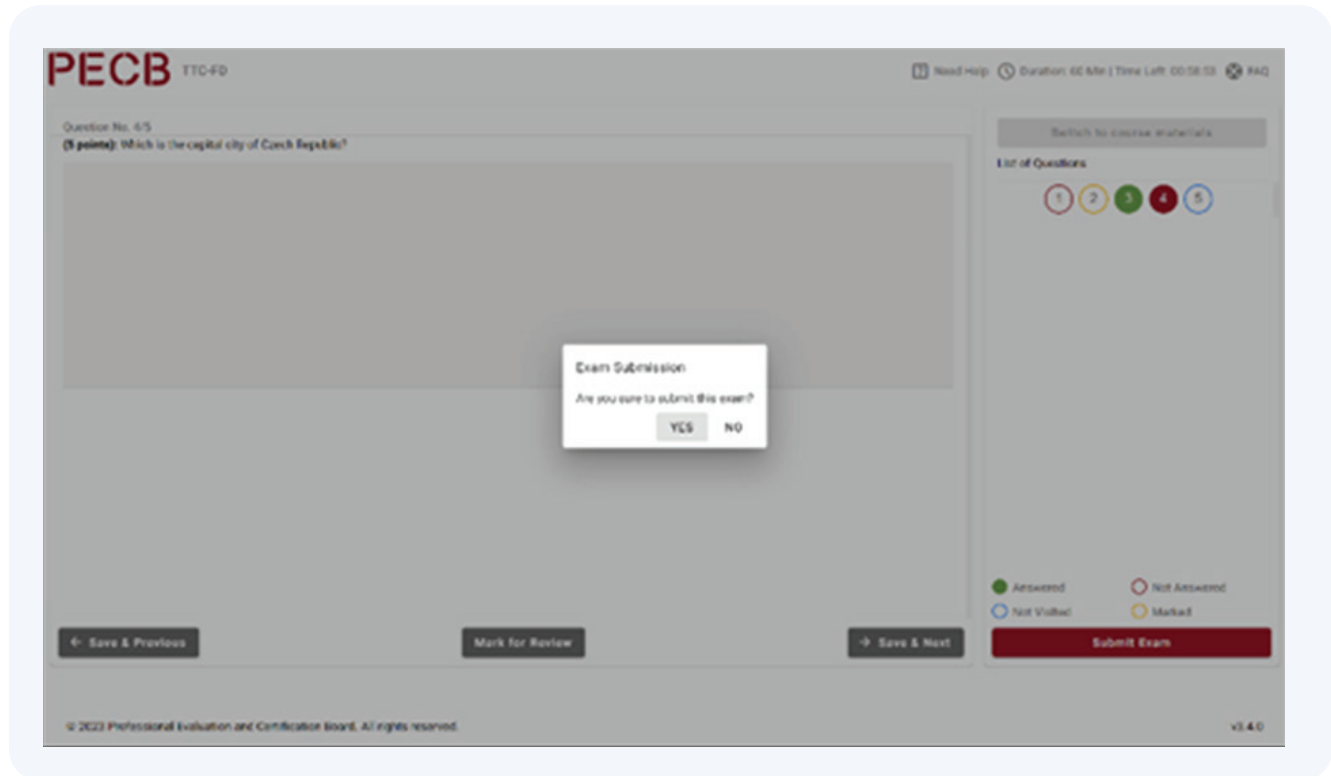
PECB TTC-FD

Need Help Duration: 60 Min | Time Left: 00:58:53 FAQ

Question No. 4/5
(5 points): Which is the capital city of Czech Republic?

Switch to course materials

List of Questions

1 2 3 4 5

Exam Submission

Are you sure to submit this exam?

YES NO

Answered Not Answered
Not Visited Marked

← Save & Previous

Mark for Review

→ Save & Next

Submit Exam

© 2023 Professional Evaluation and Certification Board. All rights reserved.

v3.4.0